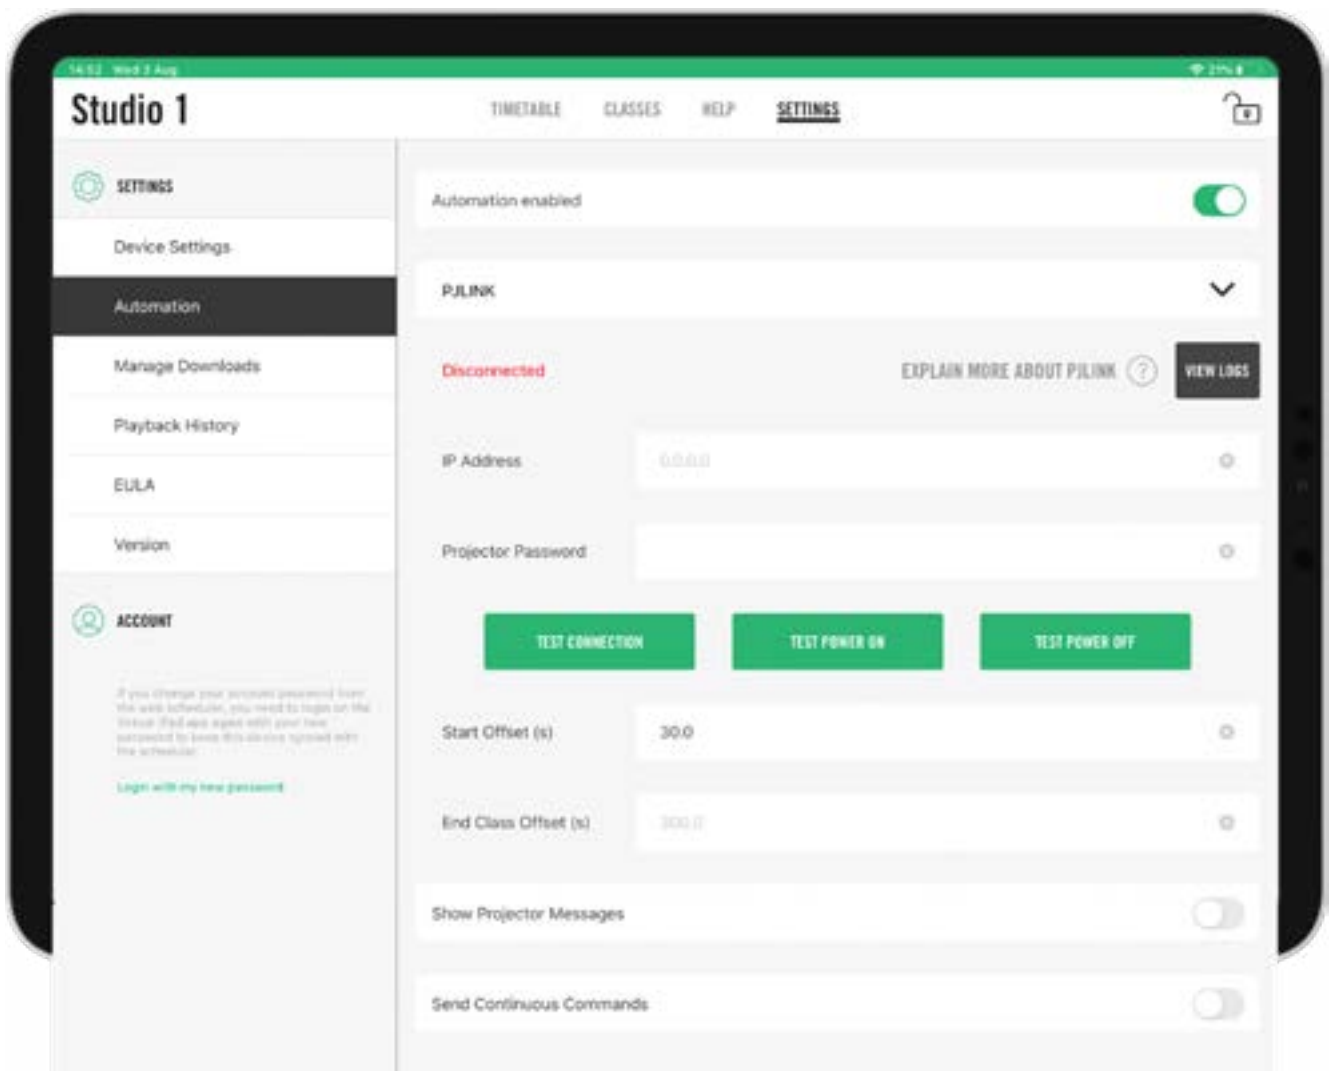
14:52 Wed 3 Aug

21%

Studio 1

TIMETABLE CLASSES HELP SETTINGS

SETTINGS

Device Settings

Automation

Manage Downloads

Playback History

EULA

Version

ACCOUNT

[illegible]

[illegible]

Automation enabled

PJLINK

Disconnected

EXPLAIN MORE ABOUT PJLINK

VIEW LOGS

IP Address

0.0.0.0

Projector Password

TEST CONNECTION

TEST POWER ON

TEST POWER OFF

Start Offset (s)

30.0

End Class Offset (s)

300.0

Show Projector Messages

Send Continuous Commands